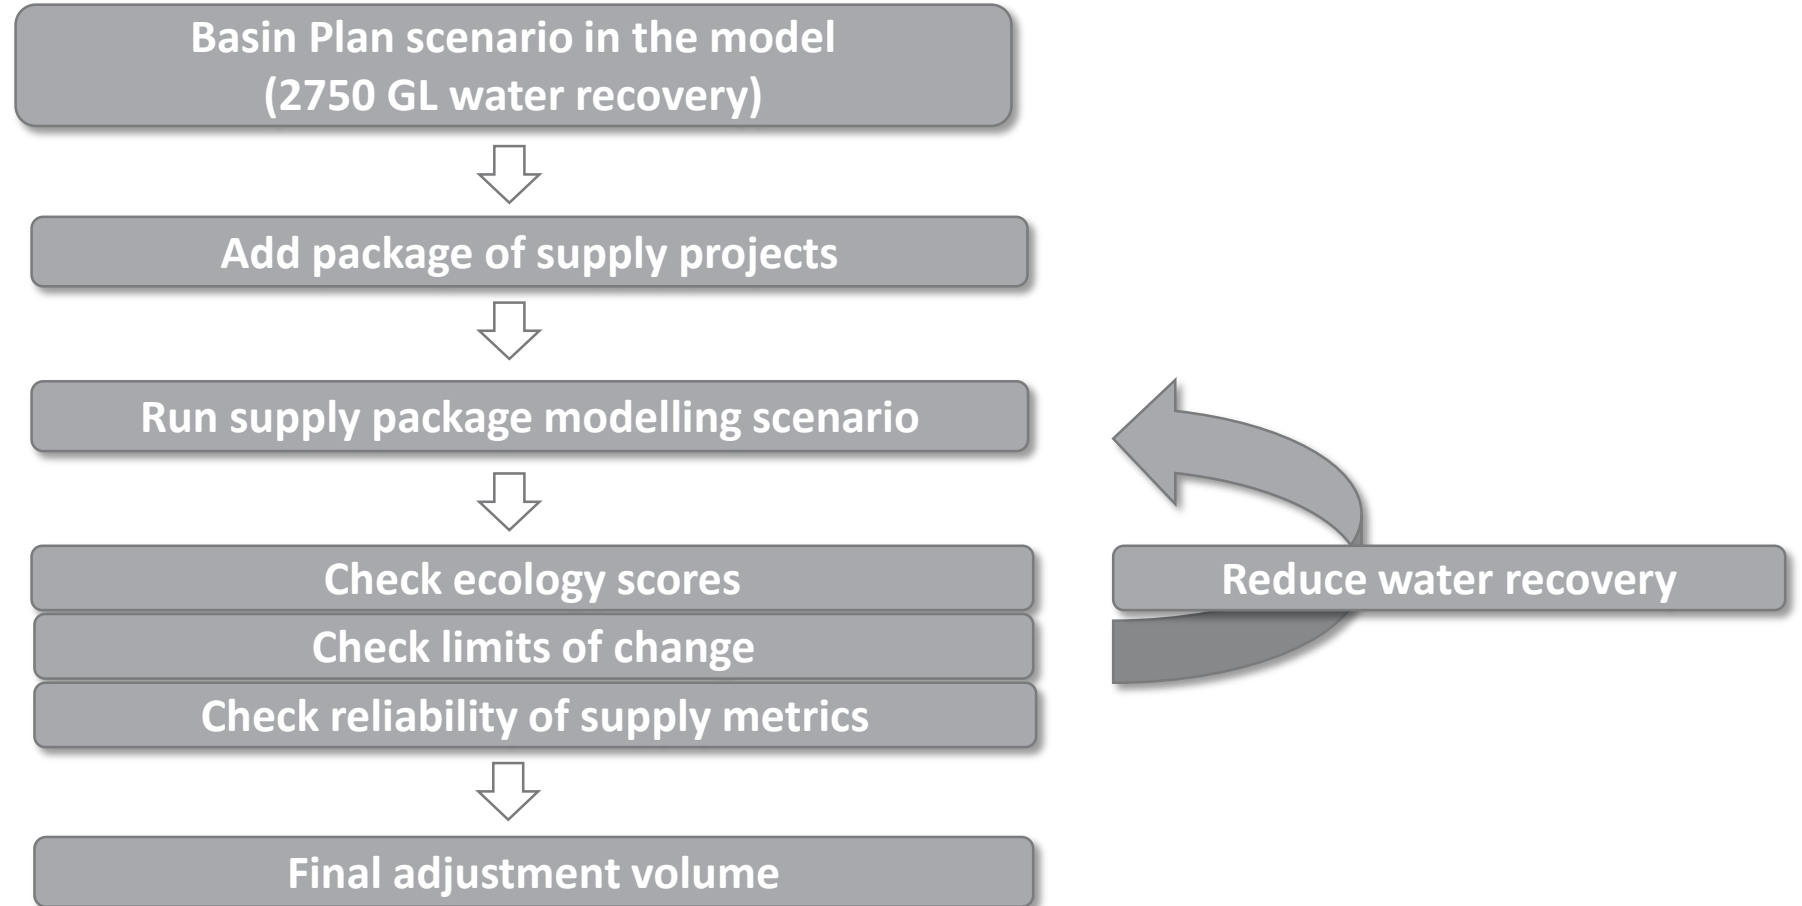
Basin Plan scenario in the model (2750 GL water recovery)

Add package of supply projects

Run supply package modelling scenario

Check ecology scores

Check limits of change

Check reliability of supply metrics

Reduce water recovery

Final adjustment volume